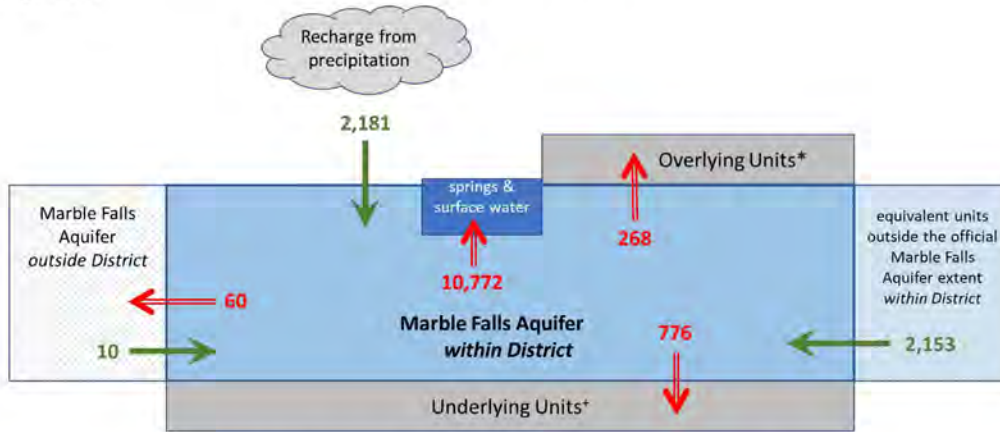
Recharge from precipitation

2,181

Overlying Units*

springs & surface water

268

Marble Falls Aquifer *outside District*

10,772

equivalent units outside the official Marble Falls Aquifer extent *within District*

60

Marble Falls Aquifer ***within District***

776

10

2,153

Underlying Units⁺